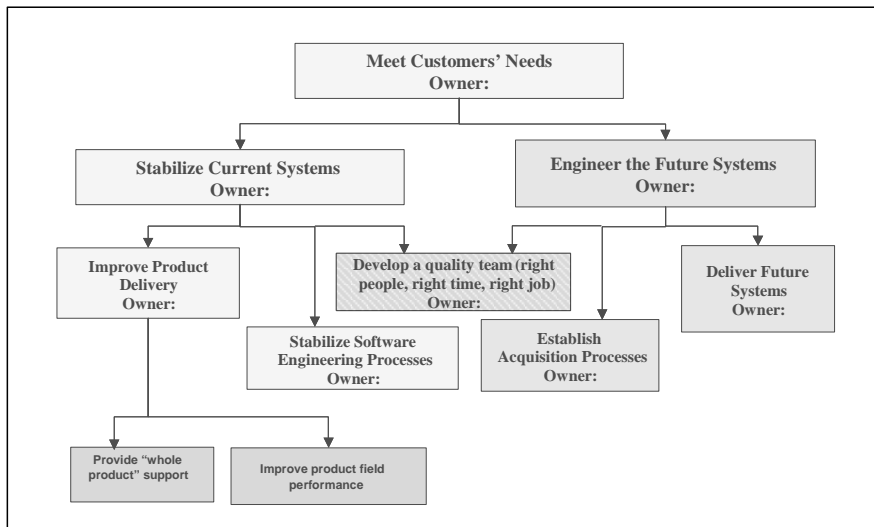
Meet Customers' Needs
Owner:

Stabilize Current Systems
Owner:

Engineer the Future Systems
Owner:

Improve Product Delivery
Owner:

Develop a quality team (right people, right time, right job)
Owner:

Deliver Future Systems
Owner:

Stabilize Software Engineering Processes
Owner:

Establish Acquisition Processes
Owner:

Provide "whole product" support

Improve product field performance